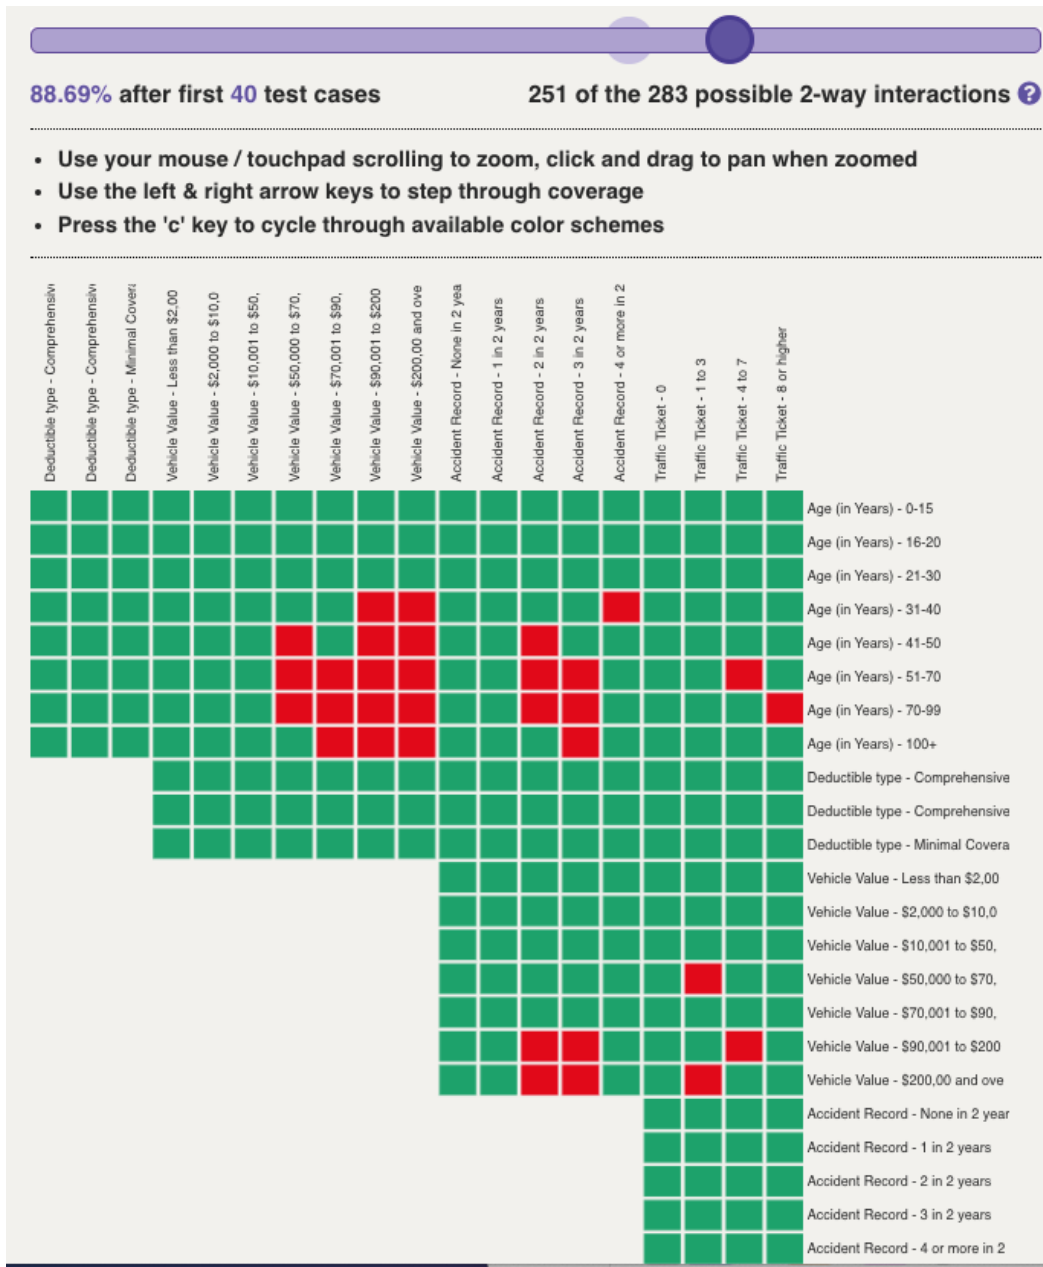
88.69% after first 40 test cases

251 of the 283 possible 2-way interactions ?

- Use your mouse / touchpad scrolling to zoom, click and drag to pan when zoomed
- Use the left & right arrow keys to step through coverage
- Press the 'c' key to cycle through available color schemes

Deductible type - Comprehensiv
Deductible type - Comprehensiv
Deductible type - Minimal Cover
Vehicle Value - Less than $2,00
Vehicle Value - $2,000 to $10,0
Vehicle Value - $10,001 to $50,
Vehicle Value - $50,000 to $70,
Vehicle Value - $70,001 to $90,
Vehicle Value - $90,001 to $200
Vehicle Value - $200,00 and ove
Accident Record - None in 2 yea
Accident Record - 1 in 2 years
Accident Record - 2 in 2 years
Accident Record - 3 in 2 years
Accident Record - 4 or more in 2
Traffic Ticket - 0
Traffic Ticket - 1 to 3
Traffic Ticket - 4 to 7
Traffic Ticket - 8 or higher

Age (in Years) - 0-15
Age (in Years) - 16-20
Age (in Years) - 21-30
Age (in Years) - 31-40
Age (in Years) - 41-50
Age (in Years) - 51-70
Age (in Years) - 70-99
Age (in Years) - 100+
Deductible type - Comprehensive
Deductible type - Comprehensive
Deductible type - Minimal Covera
Vehicle Value - Less than $2,00
Vehicle Value - $2,000 to $10,0
Vehicle Value - $10,001 to $50,
Vehicle Value - $50,000 to $70,
Vehicle Value - $70,001 to $90,
Vehicle Value - $90,001 to $200
Vehicle Value - $200,00 and ove
Accident Record - None in 2 year
Accident Record - 1 in 2 years
Accident Record - 2 in 2 years
Accident Record - 3 in 2 years
Accident Record - 4 or more in 2